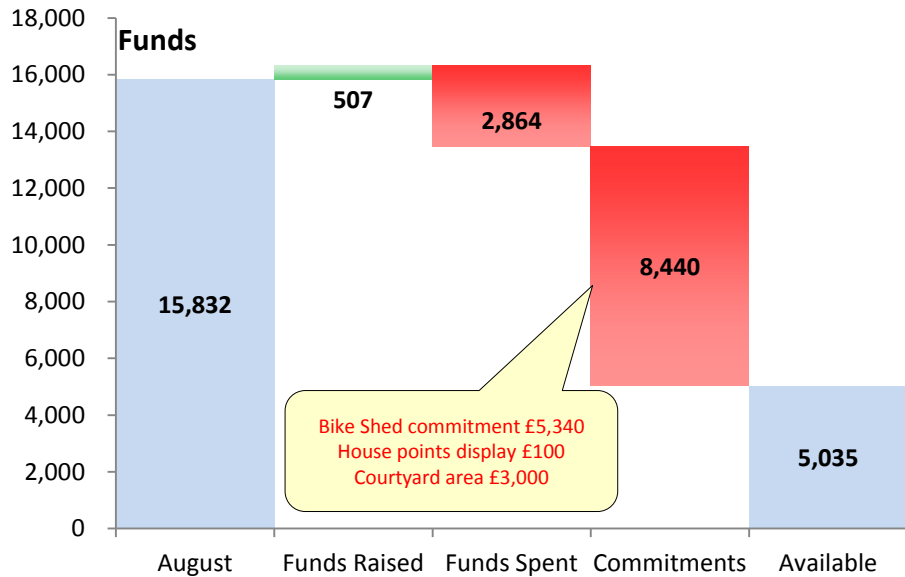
Funds

18,000
16,000
14,000
12,000
10,000
8,000
6,000
4,000
2,000
0

15,832

507

2,864

8,440

5,035

Bike Shed commitment £5,340
House points display £100
Courtyard area £3,000

August
Funds Raised
Funds Spent
Commitments
Available